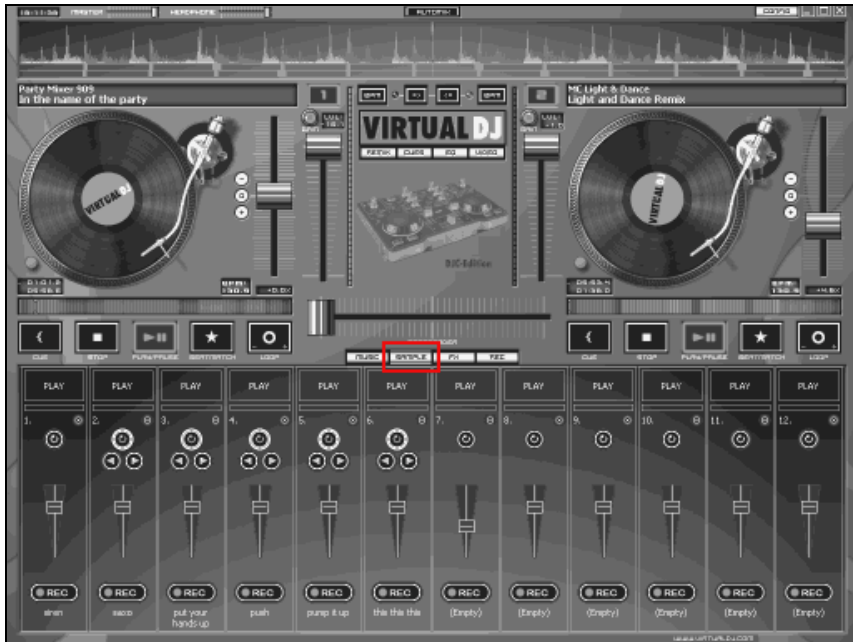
MASTER HEADPHONE AUTOMIX CONFIG

Party Mixer 909
In the name of the party

1

VIRTUAL DJ

REMIX CLUBS DJ VIDEO

DJC Edition

2

MC Light & Dance
Light and Dance Remix

CUE STOP PLAY/PAUSE BEATMATCH LOOP

MUSIC SAMPLE FX REC

CUE STOP PLAY/PAUSE BEATMATCH LOOP

| PLAY | PLAY | PLAY | PLAY | PLAY | PLAY | PLAY | PLAY | PLAY | PLAY | PLAY | PLAY |
|---|---|---|---|---|---|---|---|---|---|---|---|
| 1. | 2. | 3. | 4. | 5. | 6. | 7. | 8. | 9. | 10. | 11. | 12. |
| REC | REC | REC | REC | REC | REC | REC | REC | REC | REC | REC | REC |
| siren | sacco | put your hands up | push | pump it up | this this this | (Empty) | (Empty) | (Empty) | (Empty) | (Empty) | (Empty) |

www.virtualdj.com